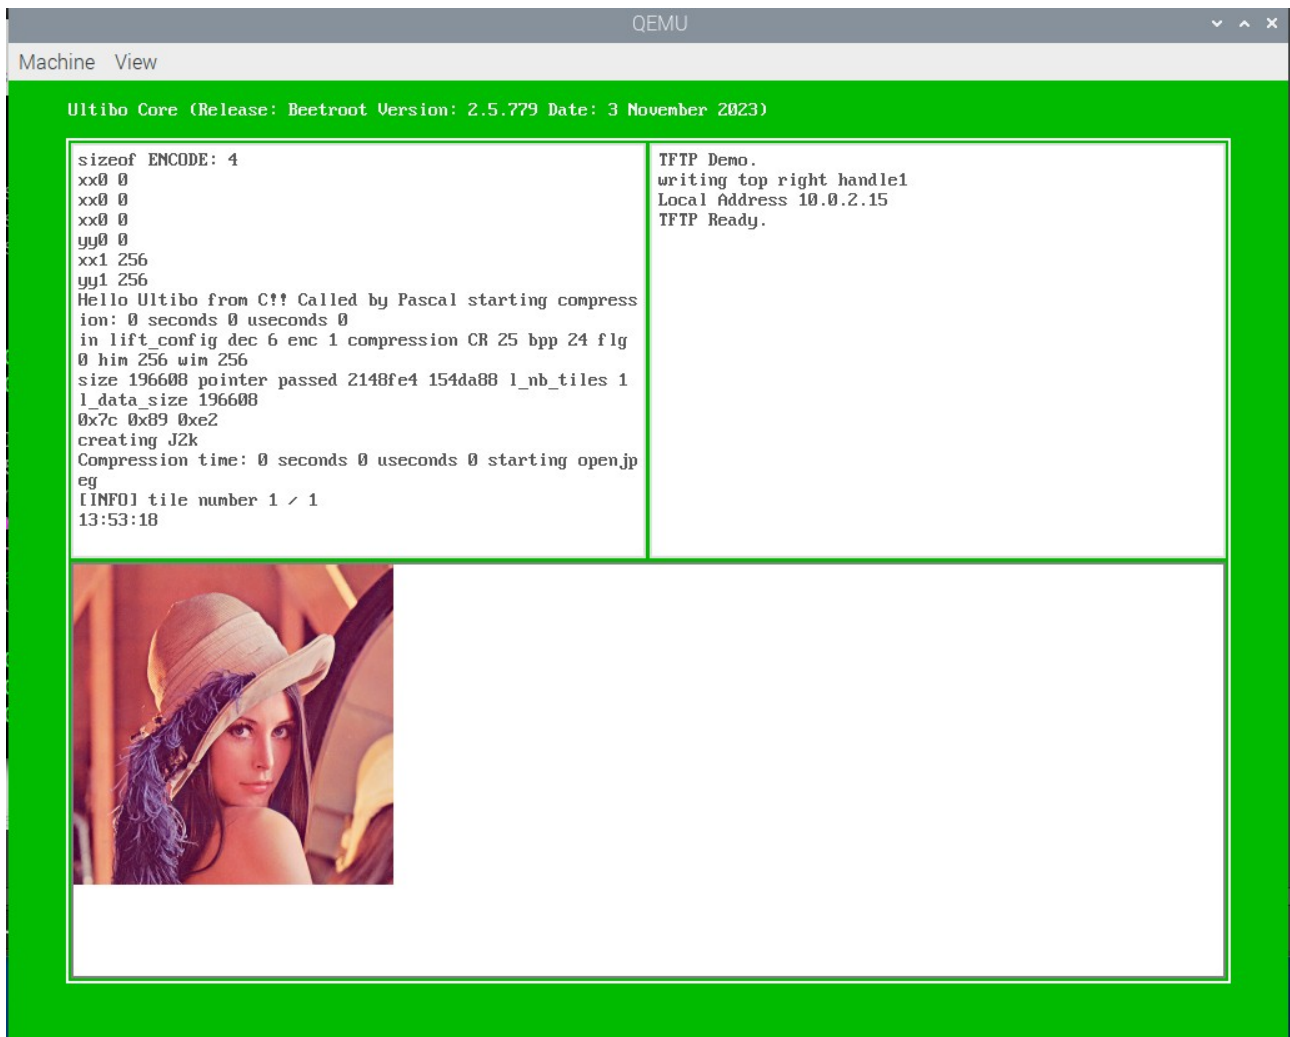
QEMU

Machine View

Ultibo Core (Release: Beetroot Version: 2.5.779 Date: 3 November 2023)

sizeof ENCODE: 4
xx0 0
xx0 0
xx0 0
yy0 0
xx1 256
yy1 256
Hello Ultibo from C!! Called by Pascal starting compression: 0 seconds 0 useconds 0
in lift_config dec 6 enc 1 compression CR 25 bpp 24 flg 0 him 256 wim 256
size 196608 pointer passed 2148fe4 154da88 l_nb_tiles 1 l_data_size 196608
0x7c 0x89 0xe2
creating J2k
Compression time: 0 seconds 0 useconds 0 starting openjpeg
[INFO] tile number 1 / 1
13:53:18

TFTP Demo.
writing top right handle1
Local Address 10.0.2.15
TFTP Ready.